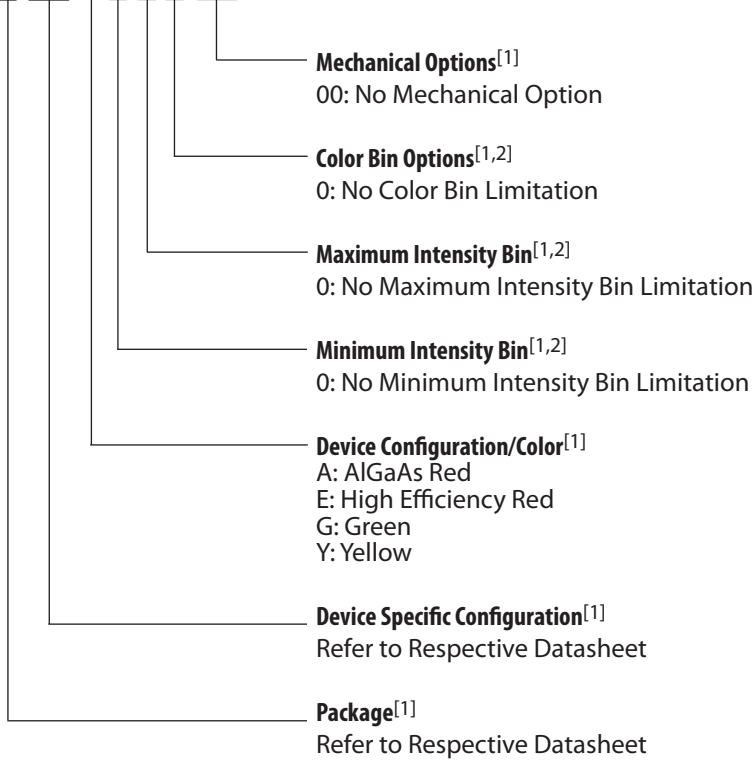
**Mechanical Options**$^{[1]}$
00: No Mechanical Option

**Color Bin Options**$^{[1,2]}$
0: No Color Bin Limitation

**Maximum Intensity Bin**$^{[1,2]}$
0: No Maximum Intensity Bin Limitation

**Minimum Intensity Bin**$^{[1,2]}$
0: No Minimum Intensity Bin Limitation

**Device Configuration/Color**$^{[1]}$
A: AlGaAs Red
E: High Efficiency Red
G: Green
Y: Yellow

**Device Specific Configuration**$^{[1]}$
Refer to Respective Datasheet

**Package**$^{[1]}$
Refer to Respective Datasheet